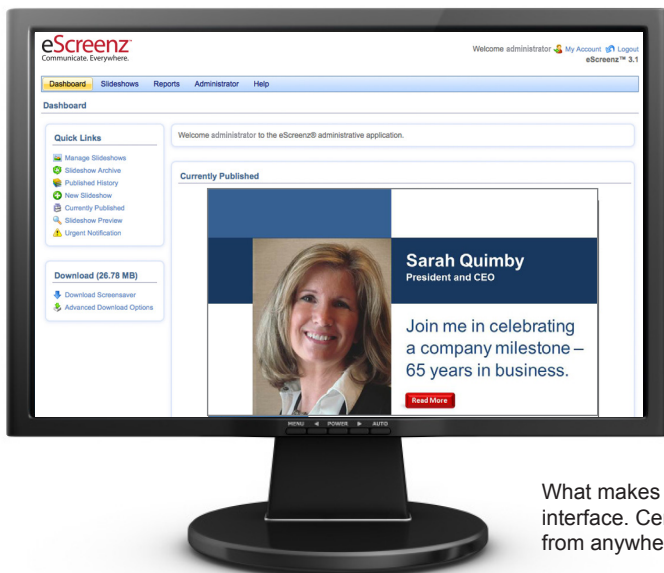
eScreenz
Communicate. Everywhere.

Welcome administrator My Account Logout
eScreenz™ 3.1

Dashboard Slideshows Reports Administrator Help

Dashboard

Quick Links
Manage Slideshows
Slideshow Archive
Published History
New Slideshow
Currently Published
Slideshow Preview
Urgent Notification

Download (26.78 MB)
Download Screensaver
Advanced Download Options

Welcome administrator to the eScreenz® administrative application.

Currently Published

Sarah Quimby
President and CEO

Join me in celebrating a company milestone – 65 years in business.

Read More

MENU ◄ POWER ► AUTO

What makes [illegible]
interface. Ce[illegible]
from anywhe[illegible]